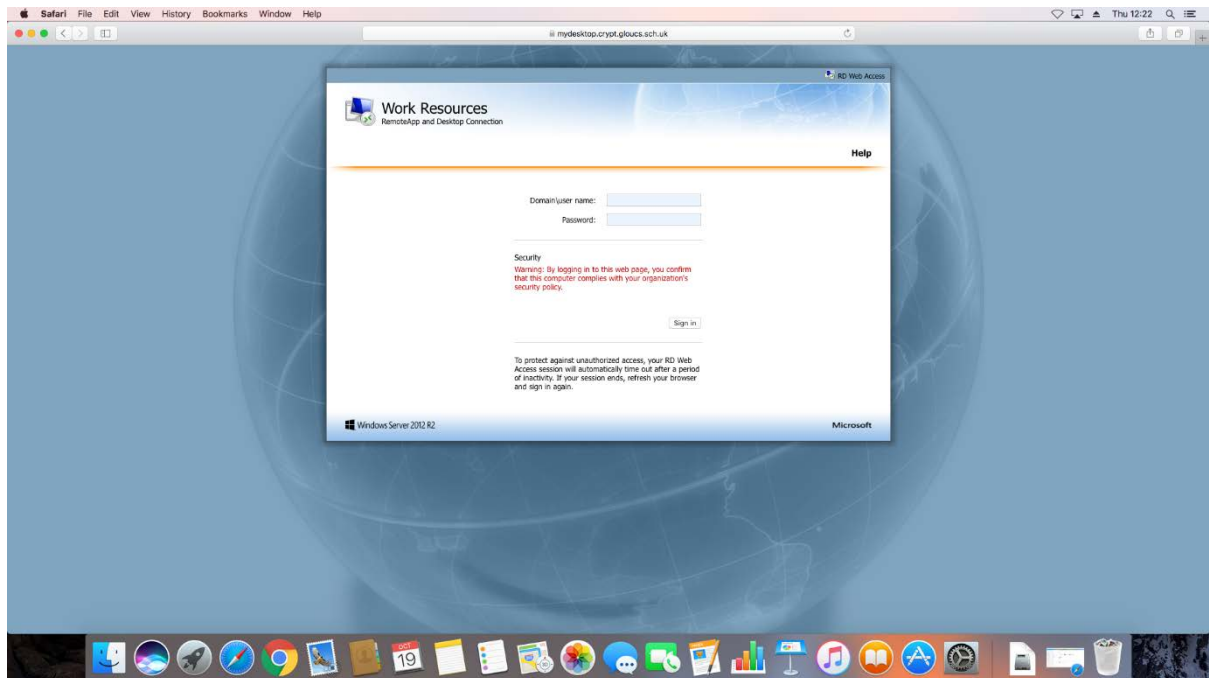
Safari File Edit View History Bookmarks Window Help

Thu 12:22

mydesktop.crypt.gloucs.sch.uk

RD Web Access

Work Resources
RemoteApp and Desktop Connection

Help

Domain\user name:
Password:

Security
Warning: By logging in to this web page, you confirm that this computer complies with your organization's security policy.

Sign in

To protect against unauthorized access, your RD Web Access session will automatically time out after a period of inactivity. If your session ends, refresh your browser and sign in again.

Windows Server 2012 R2

Microsoft

OCT
19